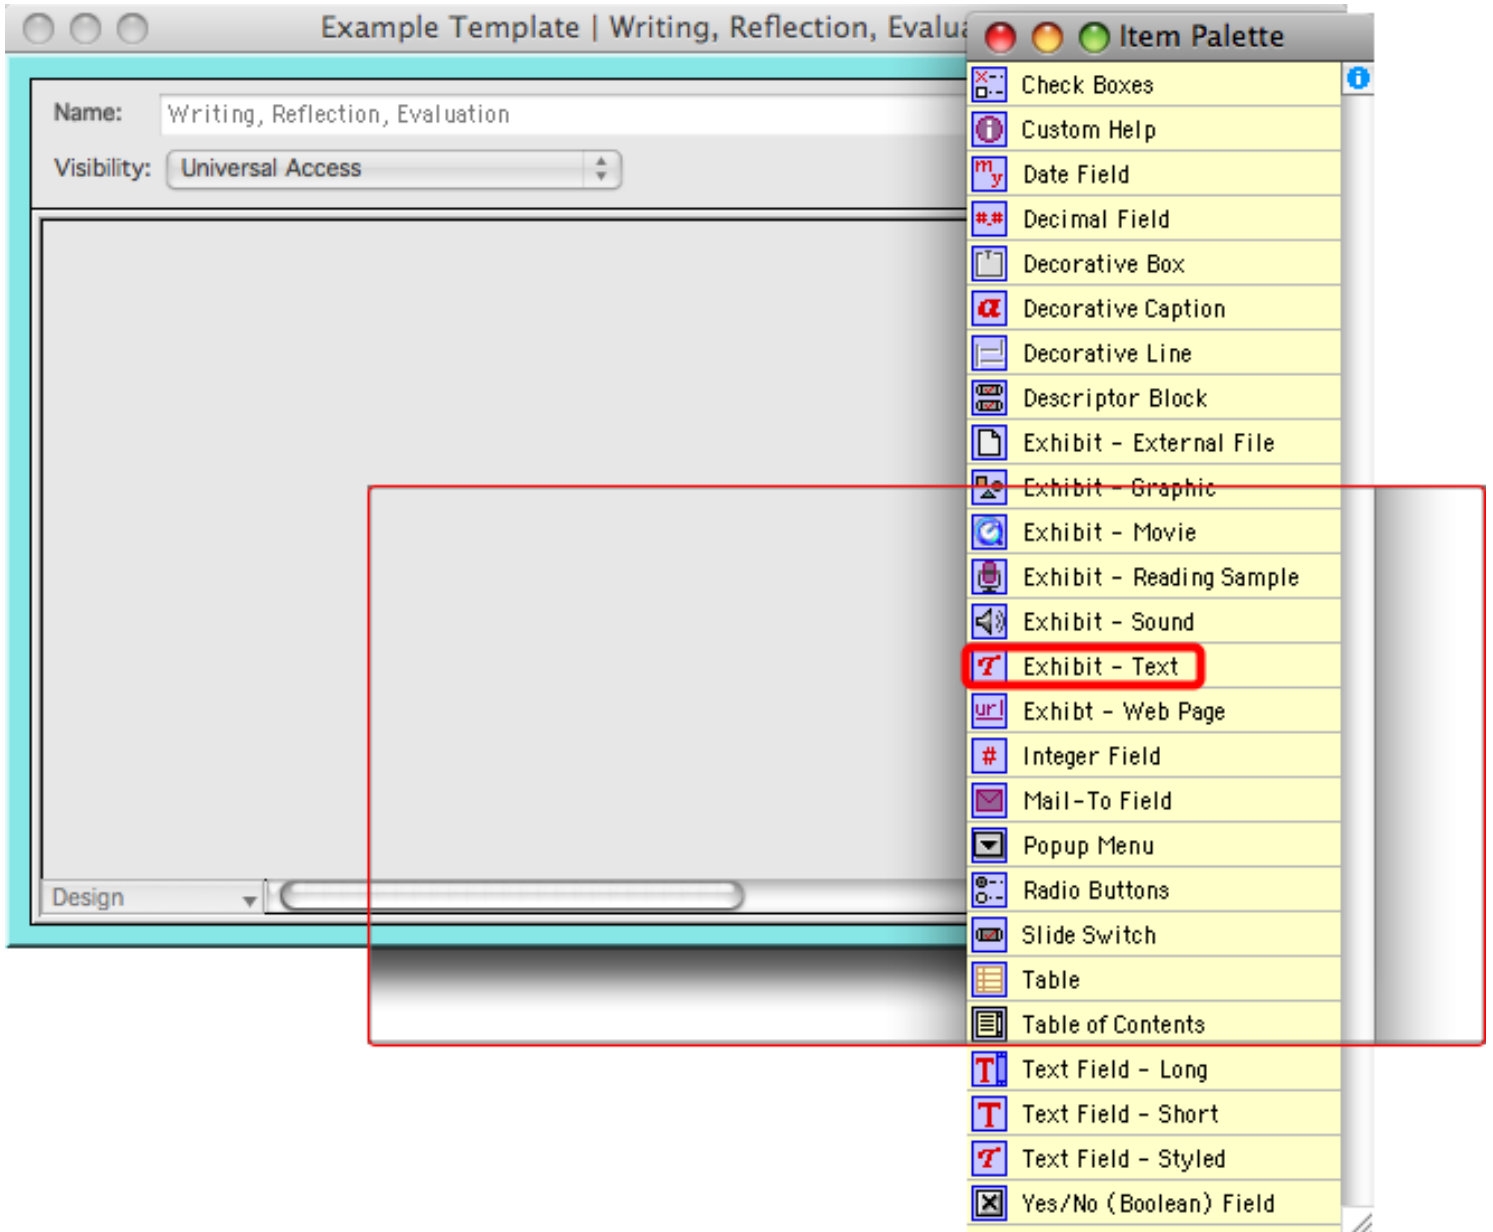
Example Template | Writing, Reflection, Evalua

Name: Writing, Reflection, Evaluation

Visibility: Universal Access

Design

Item Palette

Check Boxes
Custom Help
Date Field
Decimal Field
Decorative Box
Decorative Caption
Decorative Line
Descriptor Block
Exhibit - External File
Exhibit - Graphic
Exhibit - Movie
Exhibit - Reading Sample
Exhibit - Sound
Exhibit - Text
Exhibt - Web Page
Integer Field
Mail-To Field
Popup Menu
Radio Buttons
Slide Switch
Table
Table of Contents
Text Field - Long
Text Field - Short
Text Field - Styled
Yes/No (Boolean) Field